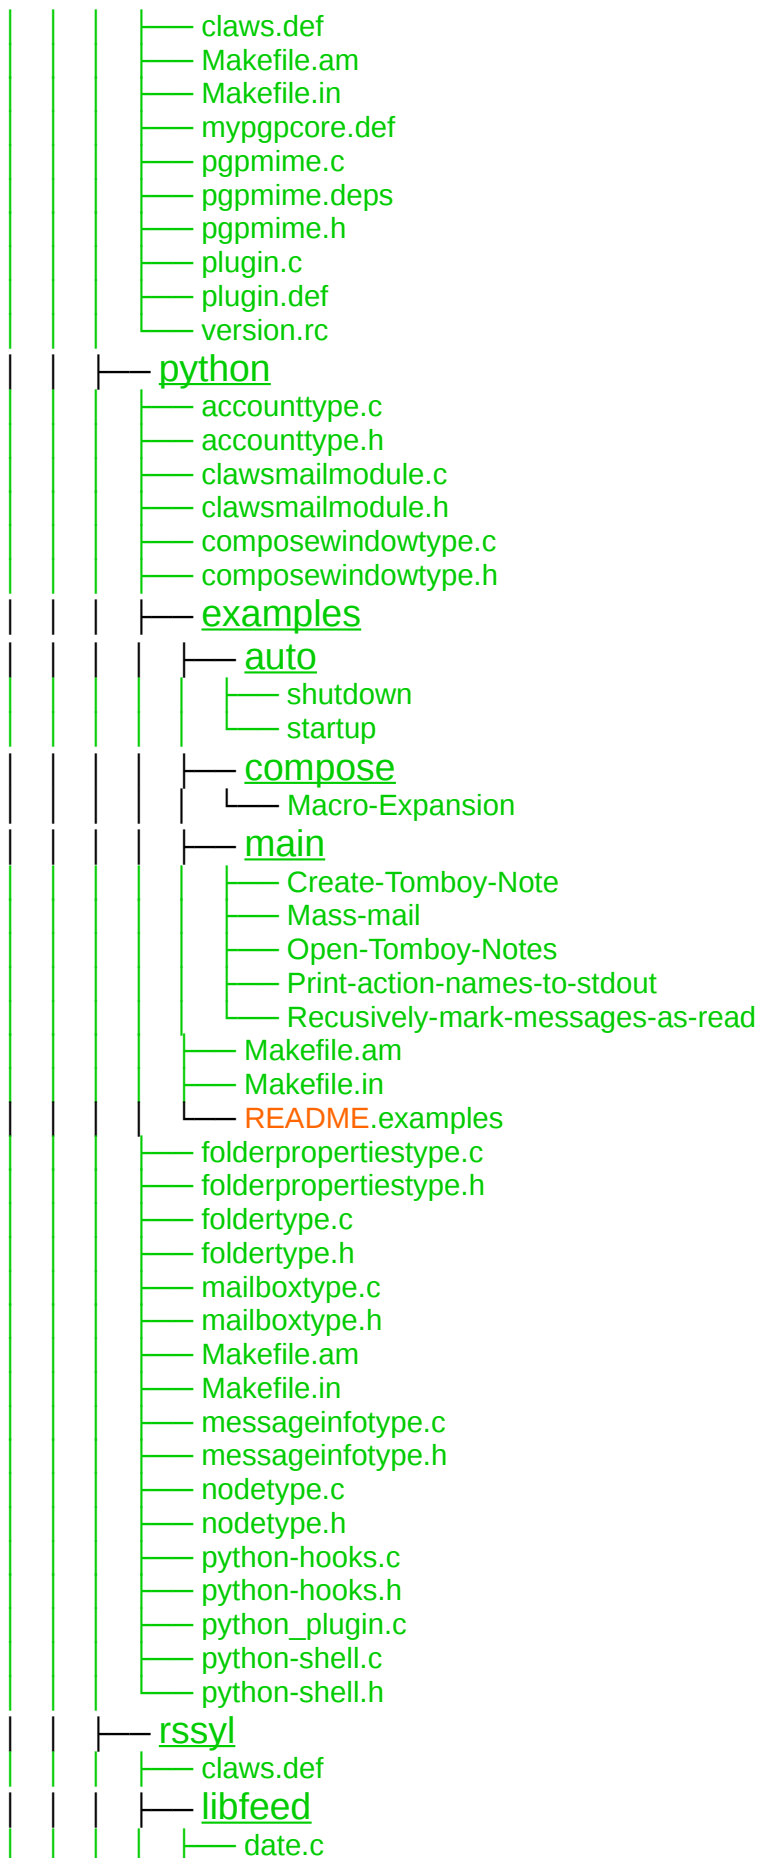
│ │ │ ├── claws.def
│ │ │ ├── Makefile.am
│ │ │ ├── Makefile.in
│ │ │ ├── mypgpcore.def
│ │ │ ├── pgpmime.c
│ │ │ ├── pgpmime.deps
│ │ │ ├── pgpmime.h
│ │ │ ├── plugin.c
│ │ │ ├── plugin.def
│ │ │ └── version.rc
│ │ ├── python
│ │ │ ├── accounttype.c
│ │ │ ├── accounttype.h
│ │ │ ├── clawsmailmodule.c
│ │ │ ├── clawsmailmodule.h
│ │ │ ├── composewindowtype.c
│ │ │ ├── composewindowtype.h
│ │ │ ├── examples
│ │ │ │ ├── auto
│ │ │ │ │ ├── shutdown
│ │ │ │ │ └── startup
│ │ │ │ ├── compose
│ │ │ │ │ └── Macro-Expansion
│ │ │ │ ├── main
│ │ │ │ │ ├── Create-Tomboy-Note
│ │ │ │ │ ├── Mass-mail
│ │ │ │ │ ├── Open-Tomboy-Notes
│ │ │ │ │ ├── Print-action-names-to-stdout
│ │ │ │ │ └── Recusively-mark-messages-as-read
│ │ │ │ ├── Makefile.am
│ │ │ │ ├── Makefile.in
│ │ │ │ └── README.examples
│ │ │ ├── folderpropertiestype.c
│ │ │ ├── folderpropertiestype.h
│ │ │ ├── foldertype.c
│ │ │ ├── foldertype.h
│ │ │ ├── mailboxtype.c
│ │ │ ├── mailboxtype.h
│ │ │ ├── Makefile.am
│ │ │ ├── Makefile.in
│ │ │ ├── messageinfotype.c
│ │ │ ├── messageinfotype.h
│ │ │ ├── nodetype.c
│ │ │ ├── nodetype.h
│ │ │ ├── python-hooks.c
│ │ │ ├── python-hooks.h
│ │ │ ├── python_plugin.c
│ │ │ ├── python-shell.c
│ │ │ └── python-shell.h
│ │ ├── rssyl
│ │ │ ├── claws.def
│ │ │ ├── libfeed
│ │ │ │ ├── date.c